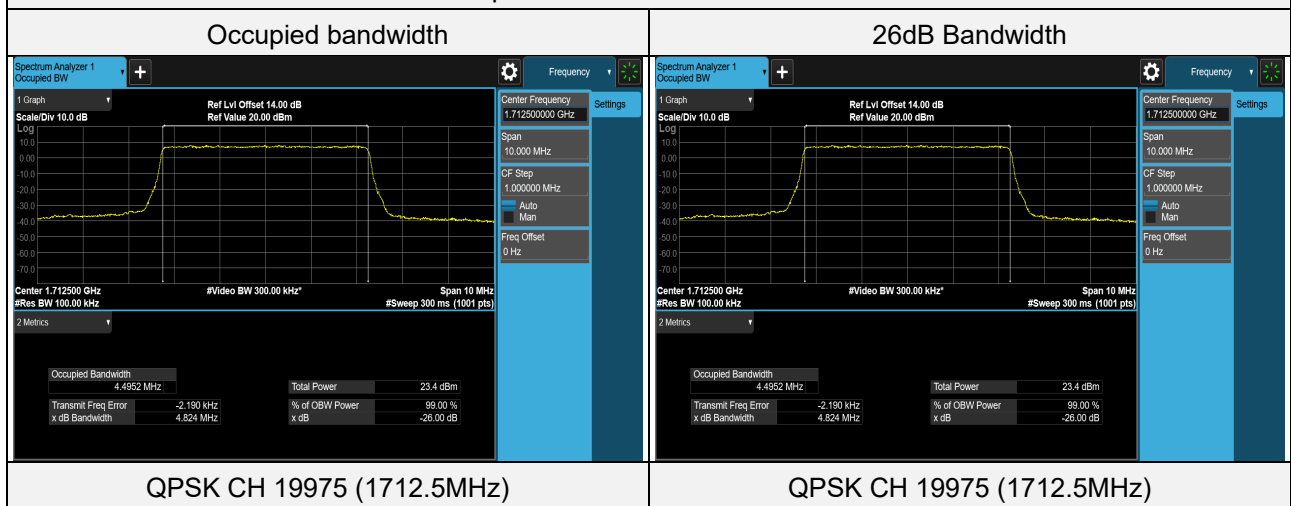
| Occupied bandwidth | 26dB Bandwidth |
|---|---|
| Spectrum Analyzer 1 Occupied BW + Frequency 1 Graph Ref Lvl Offset 14.00 dB Ref Value 20.00 dBm Scale/Div 10.0 dB Log 10.0 0.00 -10.0 -20.0 -30.0 -40.0 -50.0 -60.0 -70.0 Center 1.712500 GHz #Res BW 100.00 kHz #Video BW 300.00 kHz* Span 10 MHz #Sweep 300 ms (1001 pts) 2 Metrics Occupied Bandwidth 4.4952 MHz Total Power 23.4 dBm Transmit Freq Error -2.190 kHz x dB Bandwidth 4.824 MHz % of OBW Power 99.00 % x dB -26.00 dB Center Frequency 1.712500000 GHz Settings Span 10.000 MHz CF Step 1.000000 MHz Auto Man Freq Offset 0 Hz | Spectrum Analyzer 1 Occupied BW + Frequency 1 Graph Ref Lvl Offset 14.00 dB Ref Value 20.00 dBm Scale/Div 10.0 dB Log 10.0 0.00 -10.0 -20.0 -30.0 -40.0 -50.0 -60.0 -70.0 Center 1.712500 GHz #Res BW 100.00 kHz #Video BW 300.00 kHz* Span 10 MHz #Sweep 300 ms (1001 pts) 2 Metrics Occupied Bandwidth 4.4952 MHz Total Power 23.4 dBm Transmit Freq Error -2.190 kHz x dB Bandwidth 4.824 MHz % of OBW Power 99.00 % x dB -26.00 dB Center Frequency 1.712500000 GHz Settings Span 10.000 MHz CF Step 1.000000 MHz Auto Man Freq Offset 0 Hz |
| QPSK CH 19975 (1712.5MHz) | QPSK CH 19975 (1712.5MHz) |